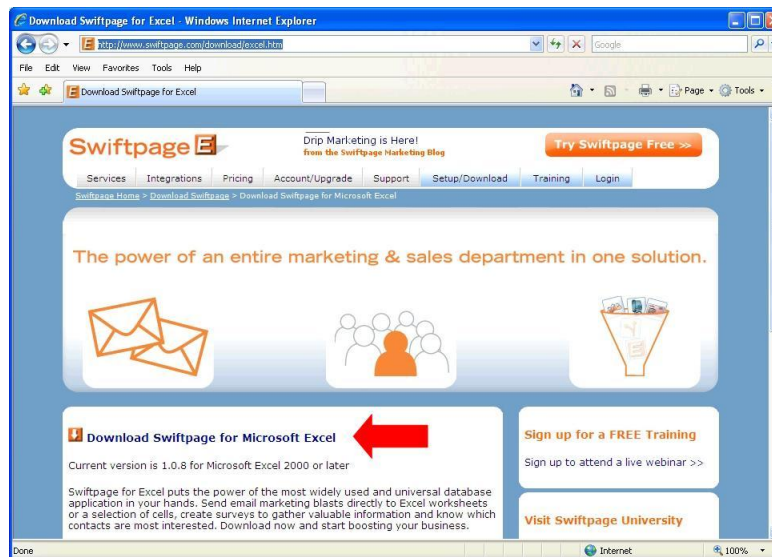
Download Swiftpage for Excel - Windows Internet Explorer

http://www.swiftpage.com/download/excel.htm

Google

File Edit View Favorites Tools Help

Download Swiftpage for Excel

Page Tools

Swiftpage

Drip Marketing is Here!
from the Swiftpage Marketing Blog

Try Swiftpage Free >>

Services Integrations Pricing Account/Upgrade Support Setup/Download Training Login

Swiftpage Home > Download Swiftpage > Download Swiftpage for Microsoft Excel

The power of an entire marketing & sales department in one solution.

Download Swiftpage for Microsoft Excel

Current version is 1.0.8 for Microsoft Excel 2000 or later

Swiftpage for Excel puts the power of the most widely used and universal database application in your hands. Send email marketing blasts directly to Excel worksheets or a selection of cells, create surveys to gather valuable information and know which contacts are most interested. Download now and start boosting your business.

Sign up for a FREE Training

Sign up to attend a live webinar >>

Visit Swiftpage University

Done

Internet

100%